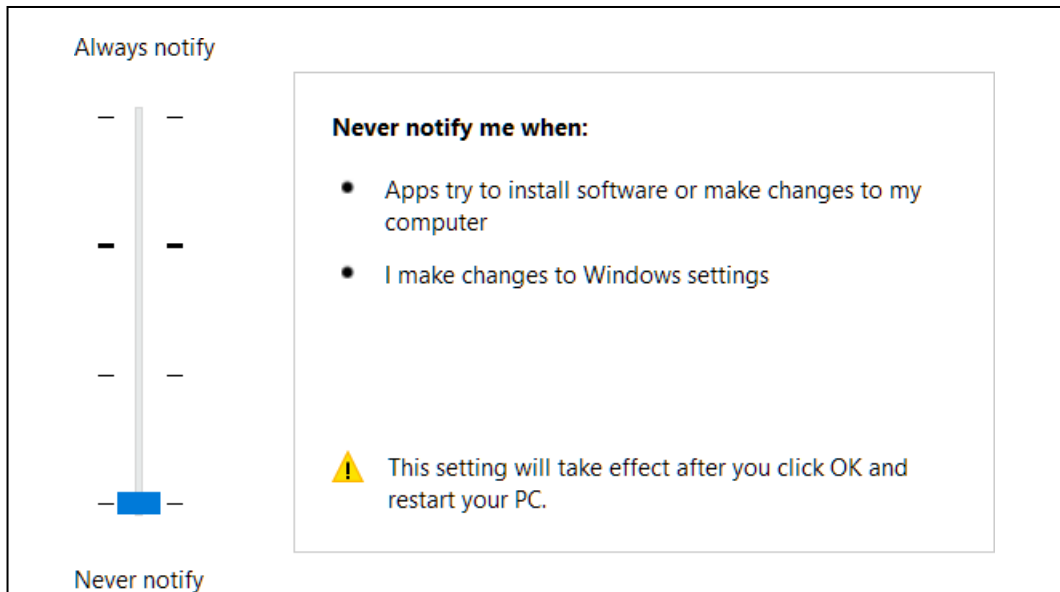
Always notify

Never notify me when:

- Apps try to install software or make changes to my computer
- I make changes to Windows settings

This setting will take effect after you click OK and restart your PC.

Never notify